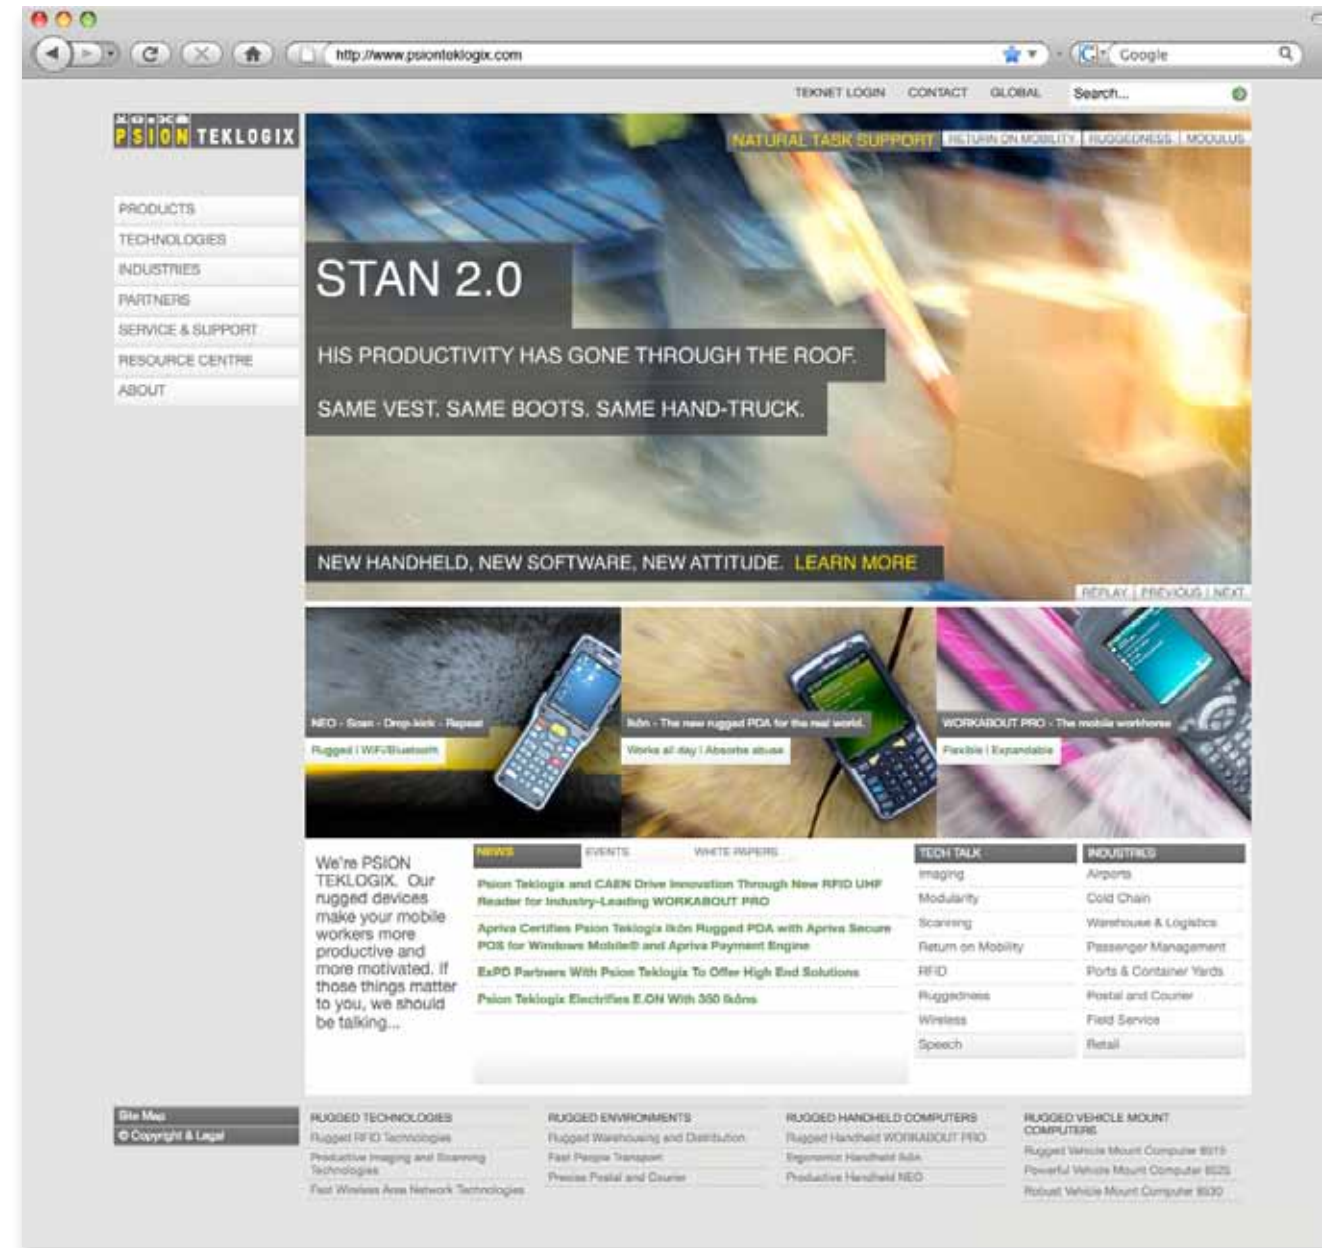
http://www.psionteklogix.com

Google

TEKNET LOGIN CONTACT GLOBAL Search...

PSION TEKLOGIX

NATURAL TASK SUPPORT | RETURN ON MOBILITY | RUGGEDNESS | MODULUS

PRODUCTS
TECHNOLOGIES
INDUSTRIES
PARTNERS
SERVICE & SUPPORT
RESOURCE CENTRE
ABOUT

STAN 2.0

HIS PRODUCTIVITY HAS GONE THROUGH THE ROOF.

SAME VEST. SAME BOOTS. SAME HAND-TRUCK.

NEW HANDHELD, NEW SOFTWARE, NEW ATTITUDE. LEARN MORE

REPLAY | PREVIOUS | NEXT

NEO - Scan - Drop-kick - Repeat
Rugged | WiFi/Bluetooth

Ikôn - The new rugged PDA for the real world.
Works all day | Absorbs abuse

WORKABOUT PRO - The mobile workhorse
Flexible | Expandable

We're PSION TEKLOGIX. Our rugged devices make your mobile workers more productive and more motivated. If those things matter to you, we should be talking...

NEWS EVENTS WHITE PAPERS

Psion Teklogix and CAEN Drive Innovation Through New RFID UHF Reader for Industry-Leading WORKABOUT PRO

Apriva Certifies Psion Teklogix Ikôn Rugged PDA with Apriva Secure POS for Windows Mobile® and Apriva Payment Engine

ExPD Partners With Psion Teklogix To Offer High End Solutions

Psion Teklogix Electrifies E.ON With 350 Ikôns

TECH TALK
Imaging
Modularity
Scanning
Return on Mobility
RFID
Ruggedness
Wireless
Speech

INDUSTRIES
Airports
Cold Chain
Warehouse & Logistics
Passenger Management
Ports & Container Yards
Postal and Courier
Field Service
Retail

Site Map
© Copyright & Legal

RUGGED TECHNOLOGIES
Rugged RFID Technologies
Productive Imaging and Scanning Technologies
Fast Wireless Area Network Technologies

RUGGED ENVIRONMENTS
Rugged Warehousing and Distribution
Fast People Transport
Precise Postal and Courier

RUGGED HANDHELD COMPUTERS
Rugged Handheld WORKABOUT PRO
Ergonomic Handheld Ikôn
Productive Handheld NEO

RUGGED VEHICLE MOUNT COMPUTERS
Rugged Vehicle Mount Computer 8515
Powerful Vehicle Mount Computer 8525
Robust Vehicle Mount Computer 8530